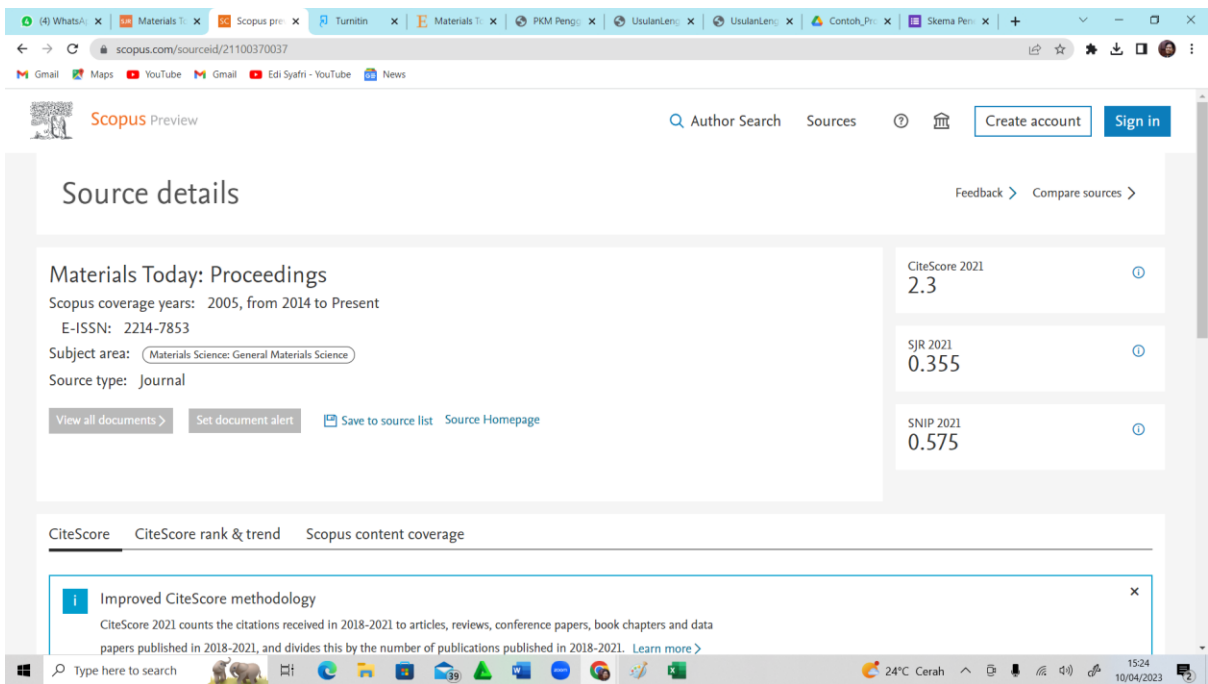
(4) WhatsA | Materials T | Scopus pre | Turnitin | Materials T | PKM Peng | UsulanLen | UsulanLen | Contoh_Pr | Skema Pen

scopus.com/sourceid/21100370037

Gmail Maps YouTube Gmail Edi Syafri - YouTube News

Scopus Preview

Author Search Sources Create account Sign in

Source details

Feedback > Compare sources >

Materials Today: Proceedings

Scopus coverage years: 2005, from 2014 to Present

E-ISSN: 2214-7853

Subject area: Materials Science: General Materials Science

Source type: Journal

View all documents > Set document alert Save to source list Source Homepage

CiteScore 2021
2.3

SJR 2021
0.355

SNIP 2021
0.575

CiteScore CiteScore rank & trend Scopus content coverage

i Improved CiteScore methodology

CiteScore 2021 counts the citations received in 2018-2021 to articles, reviews, conference papers, book chapters and data papers published in 2018-2021, and divides this by the number of publications published in 2018-2021. Learn more >

×

Type here to search

39

24°C Cerah 15:24 10/04/2023 2